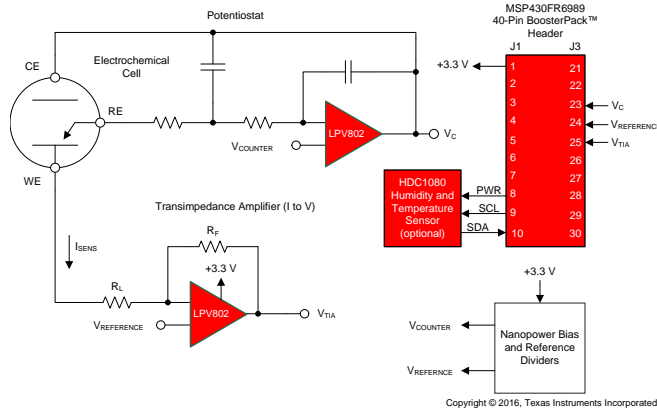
Potentiostat

MSP430FR6989 40-Pin BoosterPack™ Header

J1

J3

CE

Electrochemical Cell

RE

WE

LPV802

$V_{COUNTER}$

$V_C$

+3.3 V

1
2
3
4
5
6
7
8
9
10

21
22
23
24
25
26
27
28
29
30

$V_C$

$V_{REFERENC}$

$V_{TIA}$

HDC1080 Humidity and Temperature Sensor (optional)

PWR

SCL

SDA

Transimpedance Amplifier (I to V)

$I_{SENS}$

$R_F$

+3.3 V

$R_L$

$V_{REFERENCE}$

LPV802

$V_{TIA}$

+3.3 V

$V_{COUNTER}$

$V_{REFERNCE}$

Nanopower Bias and Reference Dividers

Copyright © 2016, Texas Instruments Incorporated